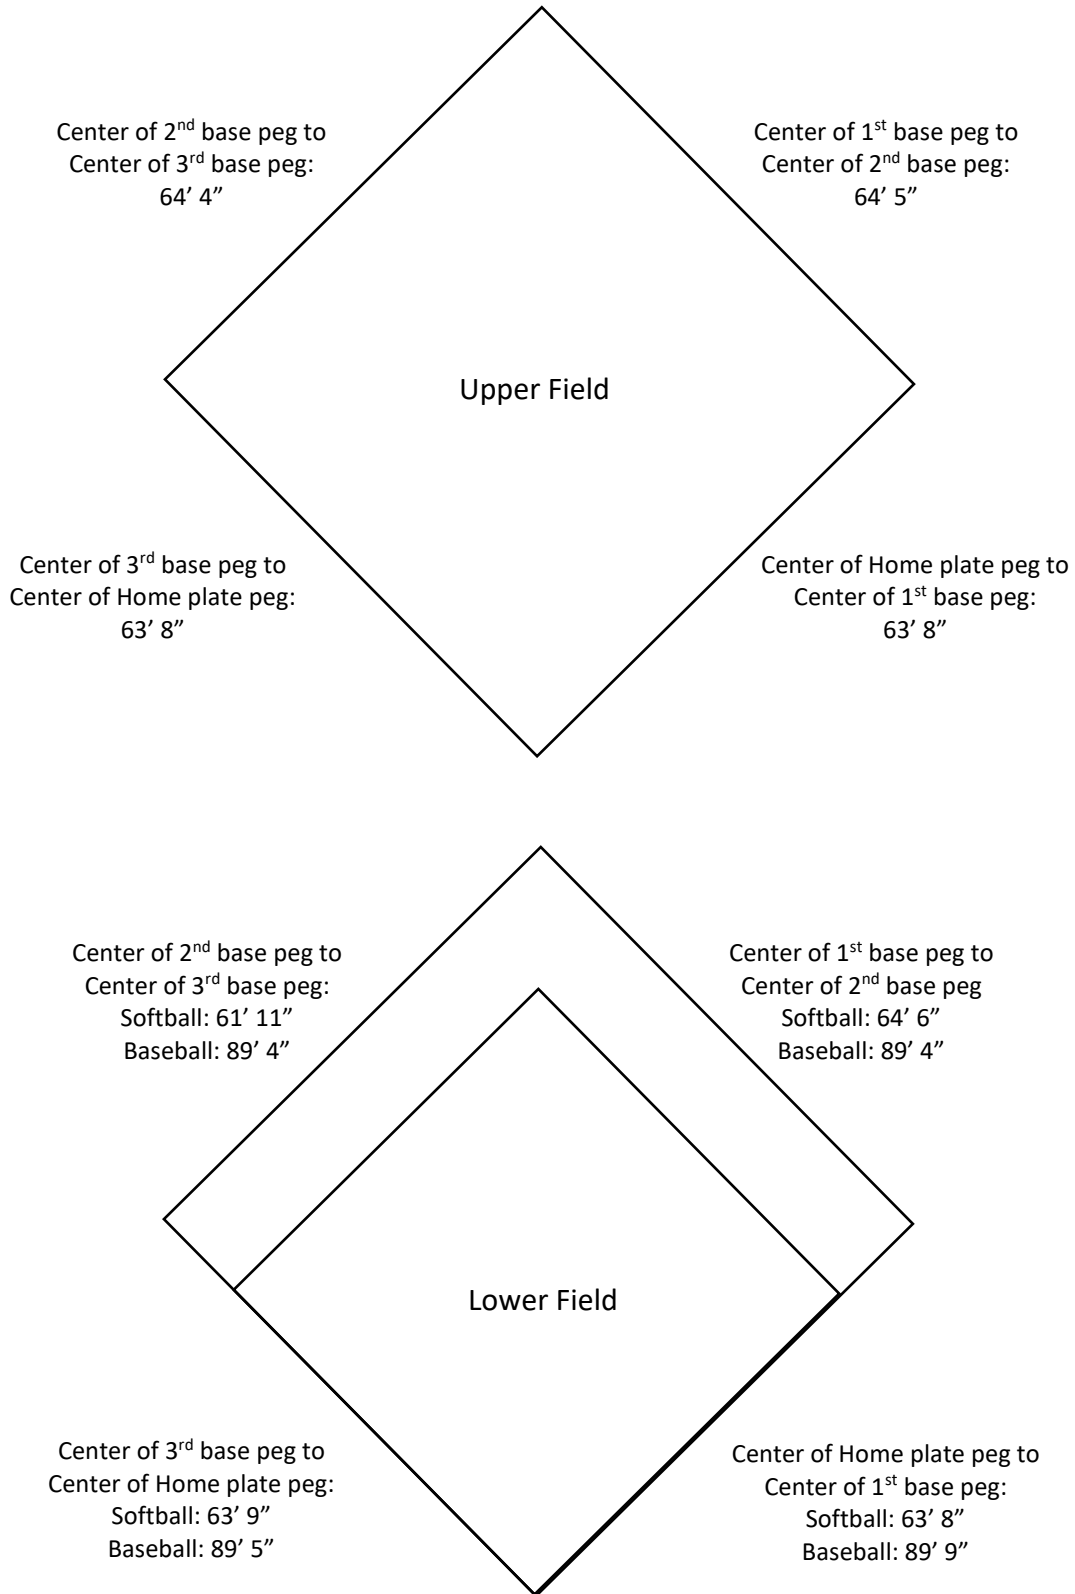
Center of 2$^{nd}$ base peg to Center of 3$^{rd}$ base peg: 64’ 4”

Center of 1$^{st}$ base peg to Center of 2$^{nd}$ base peg: 64’ 5”

Upper Field

Center of 3$^{rd}$ base peg to Center of Home plate peg: 63’ 8”

Center of Home plate peg to Center of 1$^{st}$ base peg: 63’ 8”

Center of 2$^{nd}$ base peg to Center of 3$^{rd}$ base peg: Softball: 61’ 11” Baseball: 89’ 4”

Center of 1$^{st}$ base peg to Center of 2$^{nd}$ base peg Softball: 64’ 6” Baseball: 89’ 4”

Lower Field

Center of 3$^{rd}$ base peg to Center of Home plate peg: Softball: 63’ 9” Baseball: 89’ 5”

Center of Home plate peg to Center of 1$^{st}$ base peg: Softball: 63’ 8” Baseball: 89’ 9”